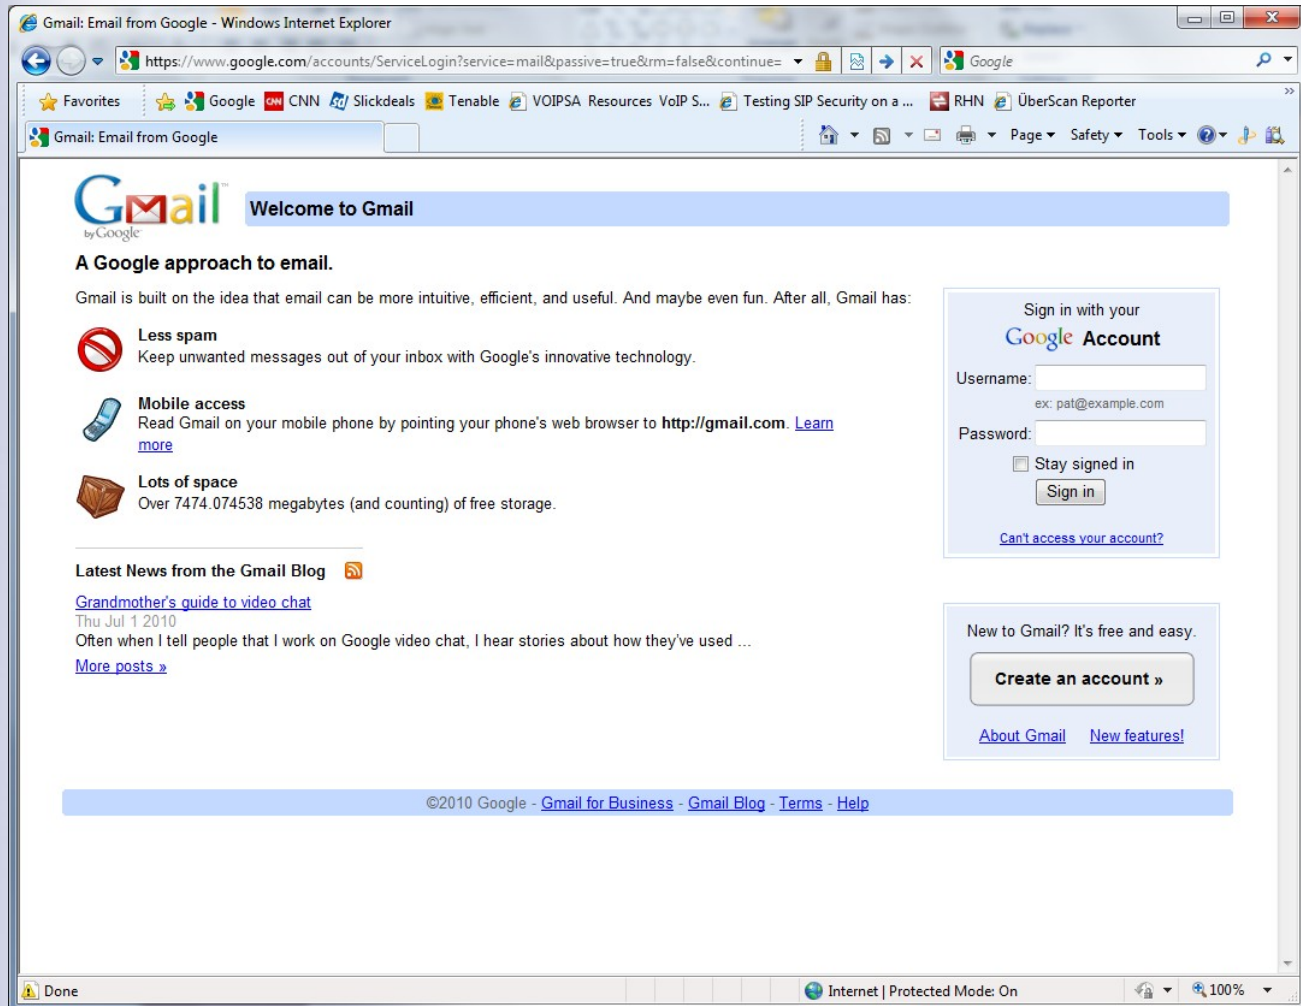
Gmail: Email from Google - Windows Internet Explorer

https://www.google.com/accounts/ServiceLogin?service=mail&passive=true&rm=false&continue=

Google

Favorites Google CNN Slickdeals Tenable VOIPSA Resources VoIP S... Testing SIP Security on a ... RHN ÜberScan Reporter

Gmail: Email from Google

Page Safety Tools

Gmail by Google

Welcome to Gmail

A Google approach to email.

Gmail is built on the idea that email can be more intuitive, efficient, and useful. And maybe even fun. After all, Gmail has:

Less spam
Keep unwanted messages out of your inbox with Google's innovative technology.

Mobile access
Read Gmail on your mobile phone by pointing your phone's web browser to http://gmail.com. Learn more

Lots of space
Over 7474.074538 megabytes (and counting) of free storage.

Latest News from the Gmail Blog

Grandmother's guide to video chat
Thu Jul 1 2010
Often when I tell people that I work on Google video chat, I hear stories about how they've used ...
More posts »

Sign in with your
Google Account

Username:
ex: pat@example.com
Password:
Stay signed in
Sign in

Can't access your account?

New to Gmail? It's free and easy.

Create an account »

About Gmail New features!

©2010 Google - Gmail for Business - Gmail Blog - Terms - Help

Done

Internet | Protected Mode: On

100%